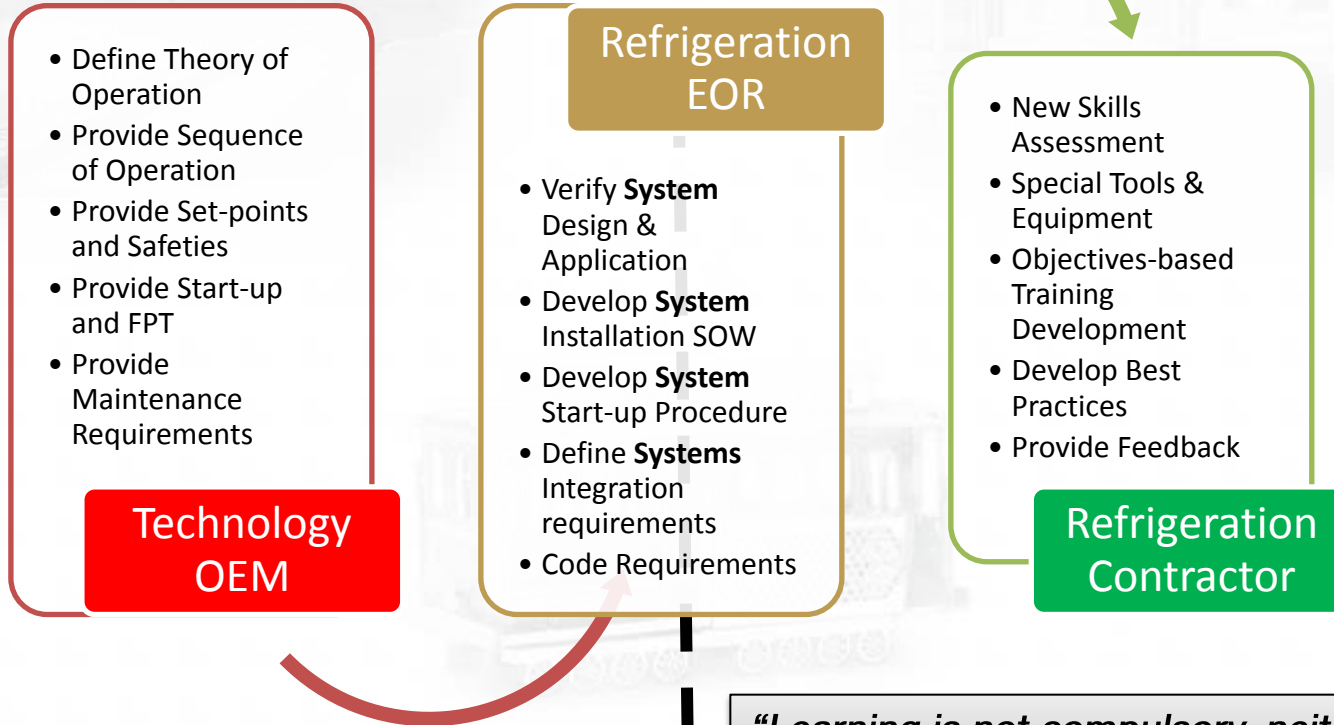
- Define Theory of Operation
- Provide Sequence of Operation
- Provide Set-points and Safeties
- Provide Start-up and FPT
- Provide Maintenance Requirements

Technology OEM

Refrigeration EOR

- Verify **System** Design & Application
- Develop **System** Installation SOW
- Develop **System** Start-up Procedure
- Define **Systems** Integration requirements
- Code Requirements

- New Skills Assessment
- Special Tools & Equipment
- Objectives-based Training Development
- Develop Best Practices
- Provide Feedback

Refrigeration Contractor

*"Learning is not compulsory, neit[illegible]*